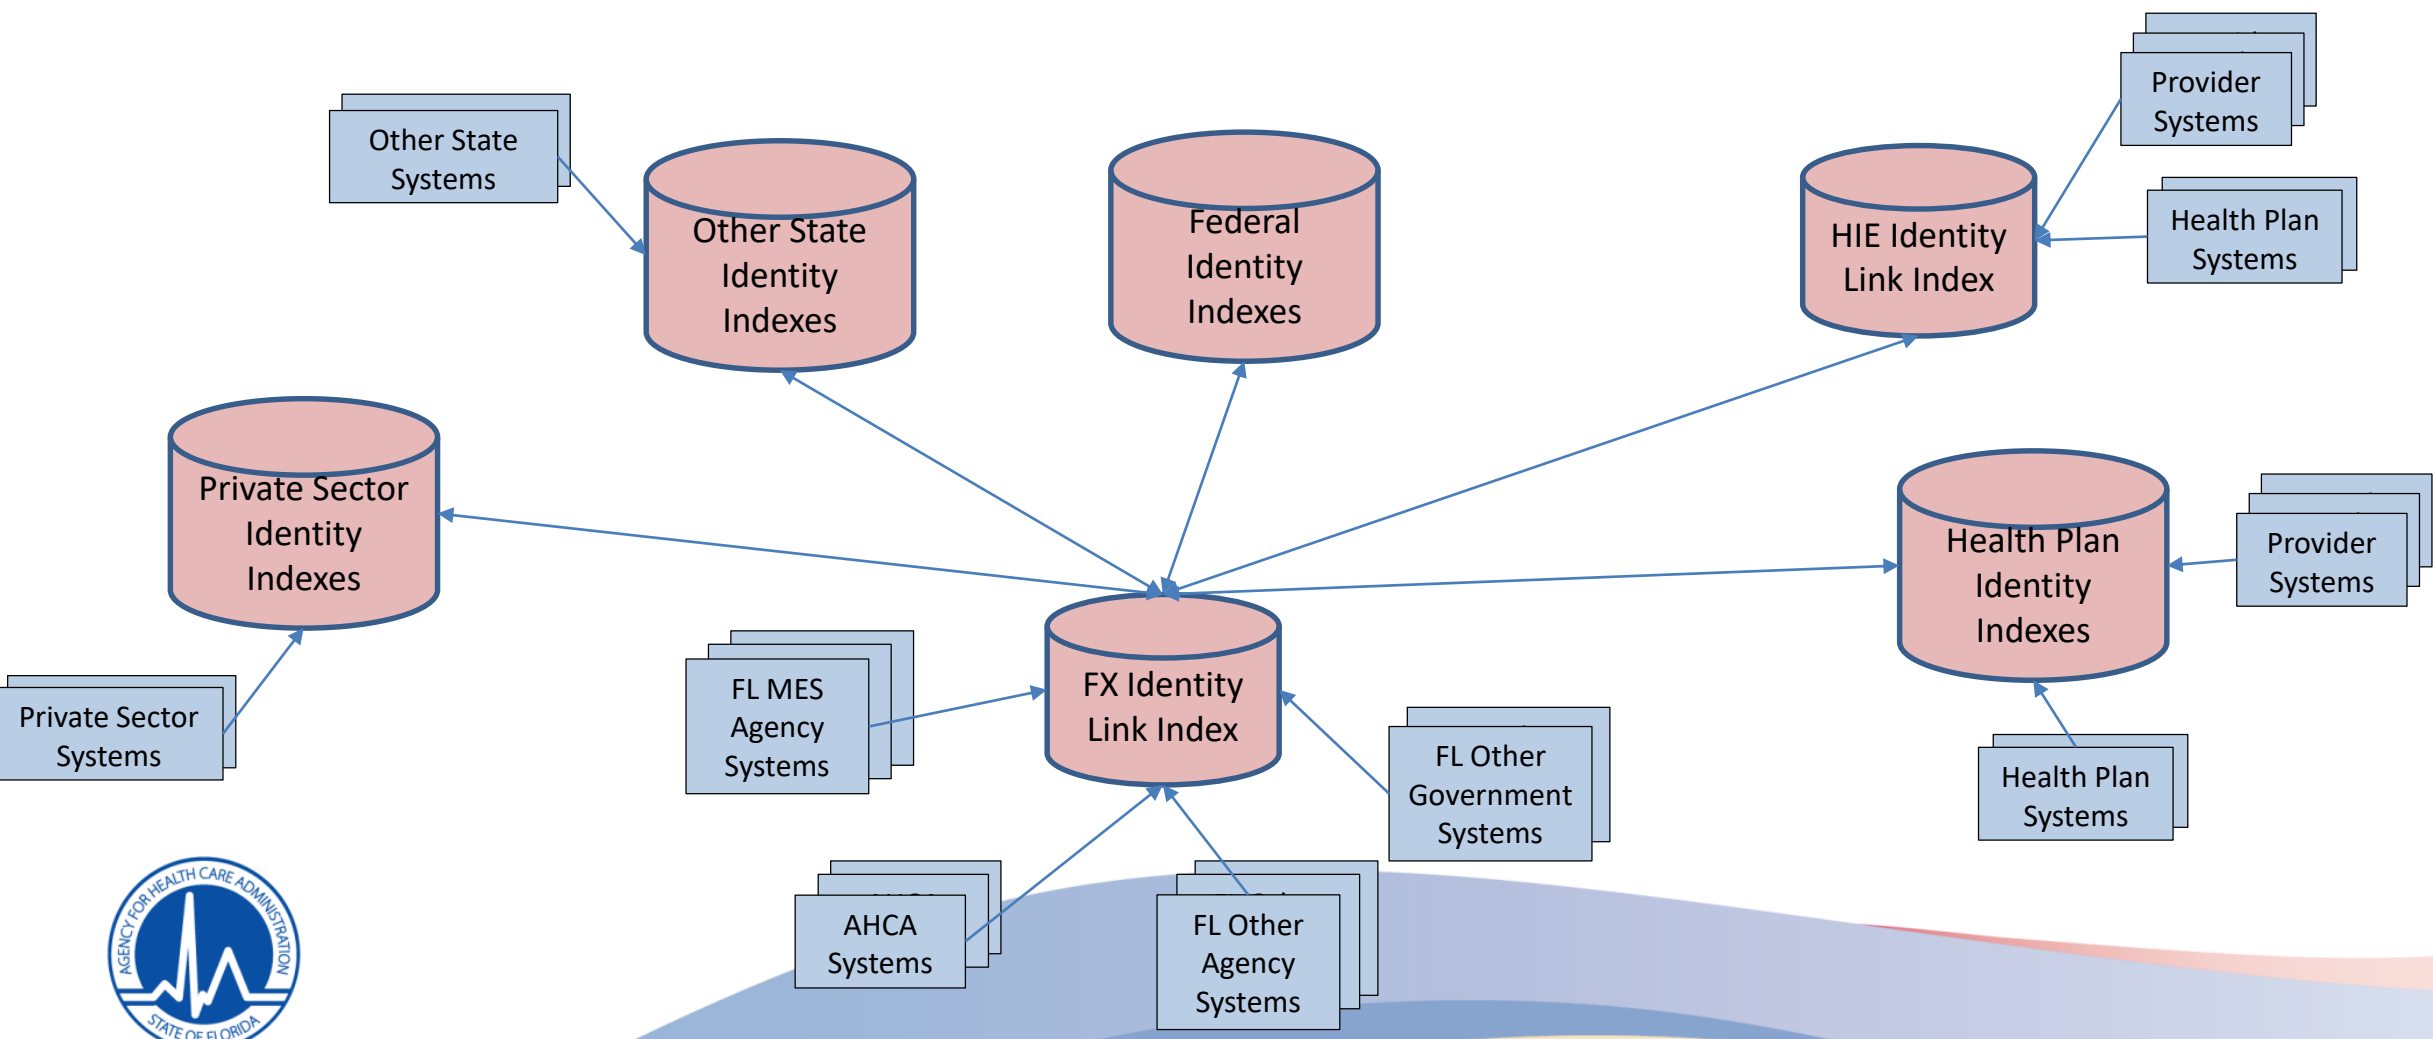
Other State Systems

Other State Identity Indexes

Federal Identity Indexes

HIE Identity Link Index

Provider Systems

Health Plan Systems

Private Sector Identity Indexes

Health Plan Identity Indexes

Provider Systems

FX Identity Link Index

FL MES Agency Systems

Private Sector Systems

FL Other Government Systems

Health Plan Systems

AHCA Systems

FL Other Agency Systems

AGENCY FOR HEALTH CARE ADMINISTRATION
STATE OF FLORIDA